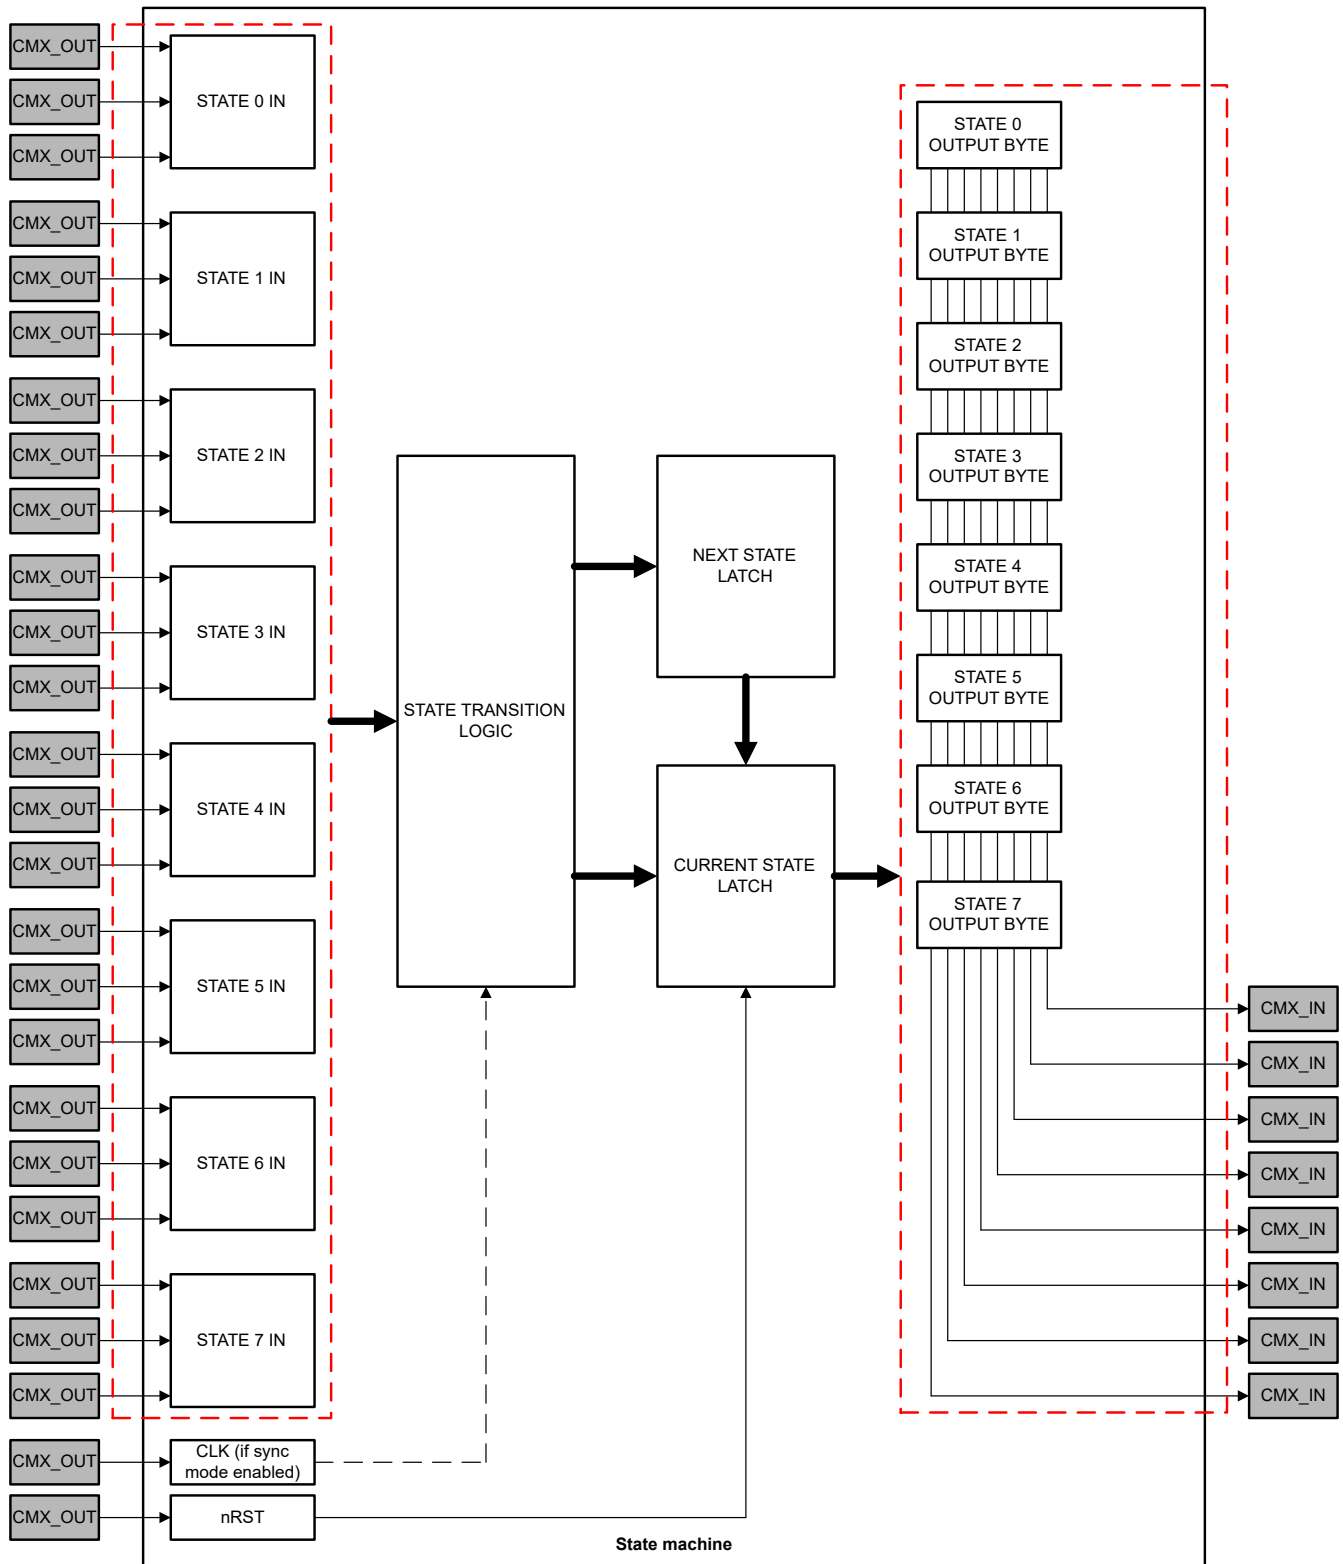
CMX_OUT
CMX_OUT
CMX_OUT
STATE 0 IN

CMX_OUT
CMX_OUT
CMX_OUT
STATE 1 IN

CMX_OUT
CMX_OUT
CMX_OUT
STATE 2 IN

CMX_OUT
CMX_OUT
CMX_OUT
STATE 3 IN

CMX_OUT
CMX_OUT
CMX_OUT
STATE 4 IN

CMX_OUT
CMX_OUT
CMX_OUT
STATE 5 IN

CMX_OUT
CMX_OUT
CMX_OUT
STATE 6 IN

CMX_OUT
CMX_OUT
CMX_OUT
STATE 7 IN

CMX_OUT
CLK (if sync mode enabled)

CMX_OUT
nRST

STATE TRANSITION LOGIC

NEXT STATE LATCH

CURRENT STATE LATCH

STATE 0 OUTPUT BYTE
STATE 1 OUTPUT BYTE
STATE 2 OUTPUT BYTE
STATE 3 OUTPUT BYTE
STATE 4 OUTPUT BYTE
STATE 5 OUTPUT BYTE
STATE 6 OUTPUT BYTE
STATE 7 OUTPUT BYTE

CMX_IN
CMX_IN
CMX_IN
CMX_IN
CMX_IN
CMX_IN
CMX_IN
CMX_IN

State machine